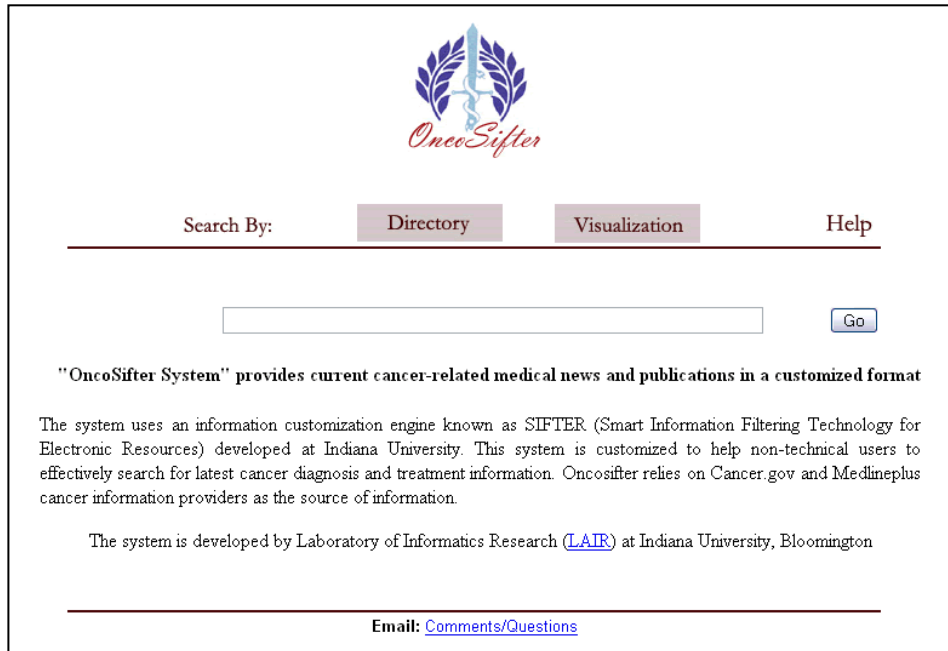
OncoSifter

Search By: Directory Visualization Help

Go

"OncoSifter System" provides current cancer-related medical news and publications in a customized format

The system uses an information customization engine known as SIFTER (Smart Information Filtering Technology for Electronic Resources) developed at Indiana University. This system is customized to help non-technical users to effectively search for latest cancer diagnosis and treatment information. Oncosifter relies on Cancer.gov and Medlineplus cancer information providers as the source of information.

The system is developed by Laboratory of Informatics Research (LAIR) at Indiana University, Bloomington

Email: Comments/Questions